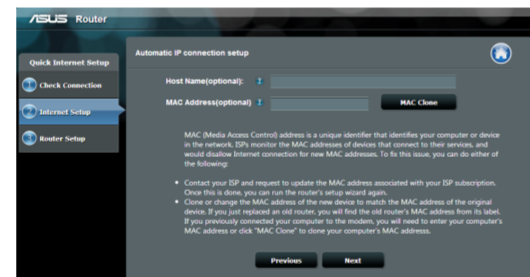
ASUS Router

Quick Internet Setup

Check Connection

Internet Setup

Router Setup

Automatic IP connection setup

Host Name(optional):

MAC Address(optional):

MAC Clone

MAC (Media Access Control) address is a unique identifier that identifies your computer or device in the network. ISPs monitor the MAC addresses of devices that connect to their services, and would disallow Internet connection for new MAC addresses. To fix this issue, you can do either of the following:

• Contact your ISP and request to update the MAC address associated with your ISP subscription. Once this is done, you can run the router's setup wizard again.

• Clone or change the MAC address of the new device to match the MAC address of the original device. If you just replaced an old router, you will find the old router's MAC address from its label. If you previously connect your computer to the modem, you will need to enter your computer's MAC address or click "MAC Clone" to clone your computer's MAC address.

Previous

Next